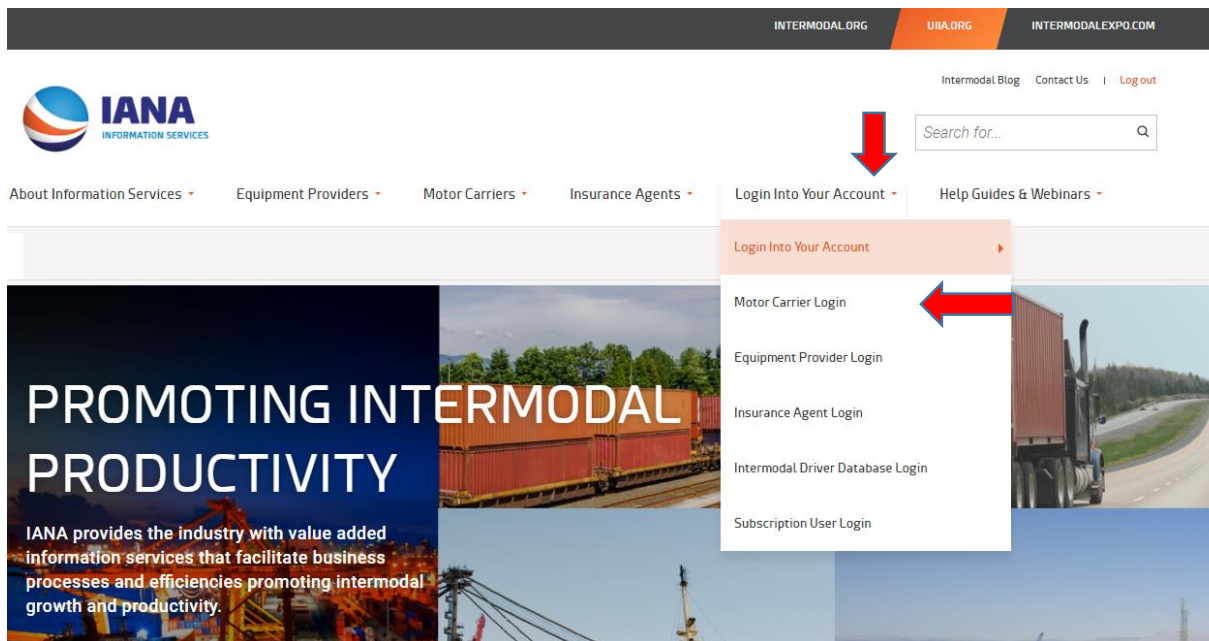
INTERMODAL.ORG UIIA.ORG INTERMODALEXPO.COM

Intermodal Blog Contact Us | Log out

IANA
INFORMATION SERVICES

Search for...

About Information Services Equipment Providers Motor Carriers Insurance Agents Login Into Your Account Help Guides & Webinars

Login Into Your Account

Motor Carrier Login

Equipment Provider Login

Insurance Agent Login

Intermodal Driver Database Login

Subscription User Login

PROMOTING INTERMODAL PRODUCTIVITY

IANA provides the industry with value added information services that facilitate business processes and efficiencies promoting intermodal growth and productivity.